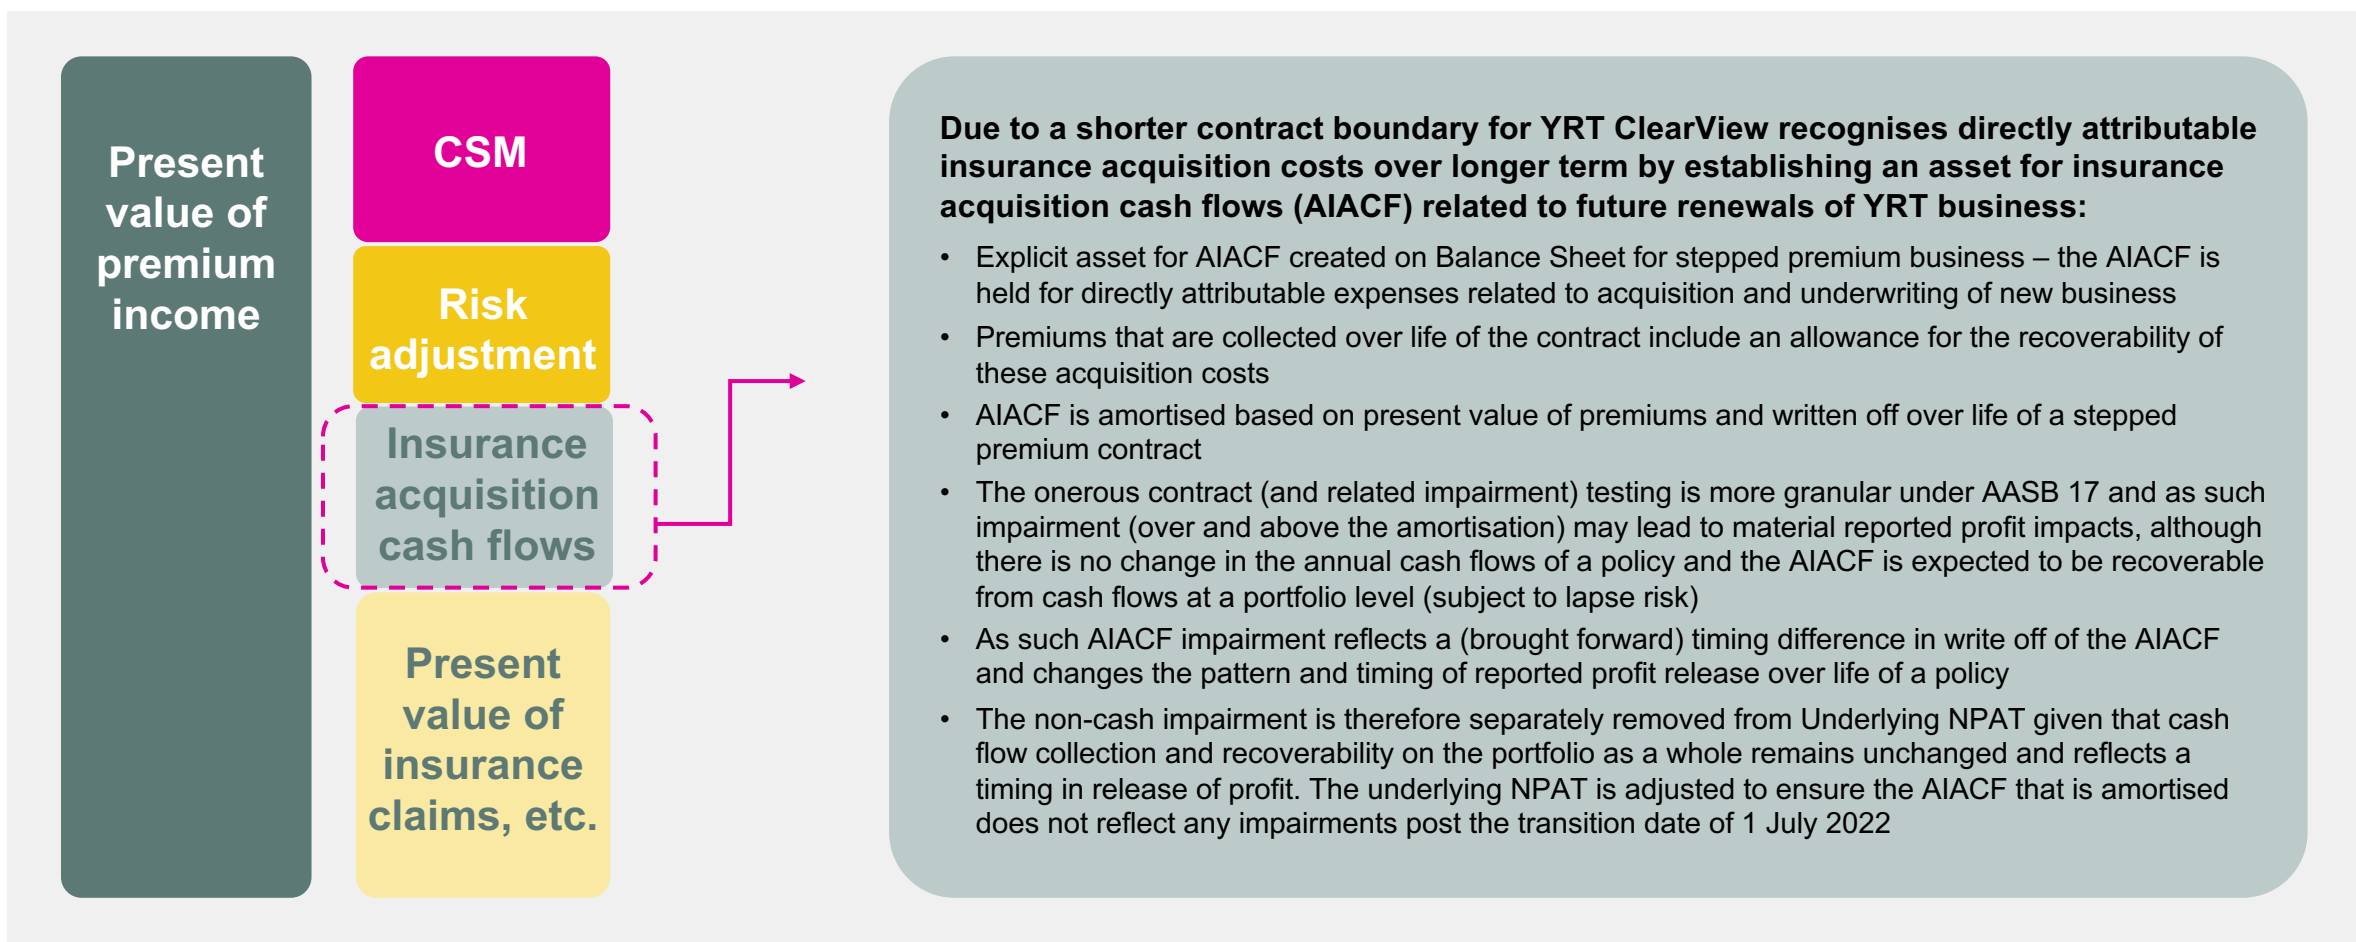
Present value of premium income

CSM

Risk adjustment

Insurance acquisition cash flows

Present value of insurance claims, etc.

Due to a shorter contract boundary for YRT ClearView recognises directly attributable insurance acquisition costs over longer term by establishing an asset for insurance acquisition cash flows (AIACF) related to future renewals of YRT business:

- Explicit asset for AIACF created on Balance Sheet for stepped premium business – the AIACF is held for directly attributable expenses related to acquisition and underwriting of new business
- Premiums that are collected over life of the contract include an allowance for the recoverability of these acquisition costs
- AIACF is amortised based on present value of premiums and written off over life of a stepped premium contract
- The onerous contract (and related impairment) testing is more granular under AASB 17 and as such impairment (over and above the amortisation) may lead to material reported profit impacts, although there is no change in the annual cash flows of a policy and the AIACF is expected to be recoverable from cash flows at a portfolio level (subject to lapse risk)
- As such AIACF impairment reflects a (brought forward) timing difference in write off of the AIACF and changes the pattern and timing of reported profit release over life of a policy
- The non-cash impairment is therefore separately removed from Underlying NPAT given that cash flow collection and recoverability on the portfolio as a whole remains unchanged and reflects a timing in release of profit. The underlying NPAT is adjusted to ensure the AIACF that is amortised does not reflect any impairments post the transition date of 1 July 2022